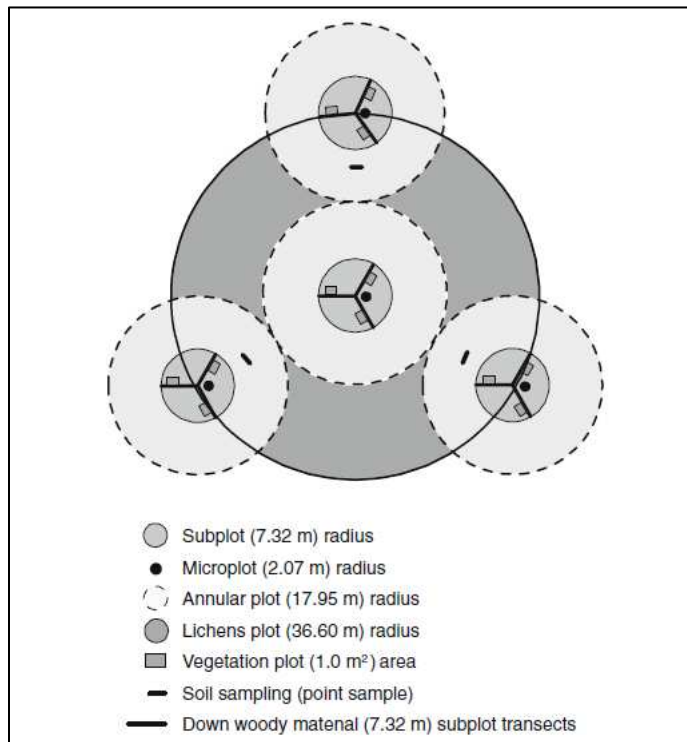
Subplot (7.32 m) radius
Microplot (2.07 m) radius
Annular plot (17.95 m) radius
Lichens plot (36.60 m) radius
Vegetation plot (1.0 m²) area
Soil sampling (point sample)
Down woody matenal (7.32 m) subplot transects